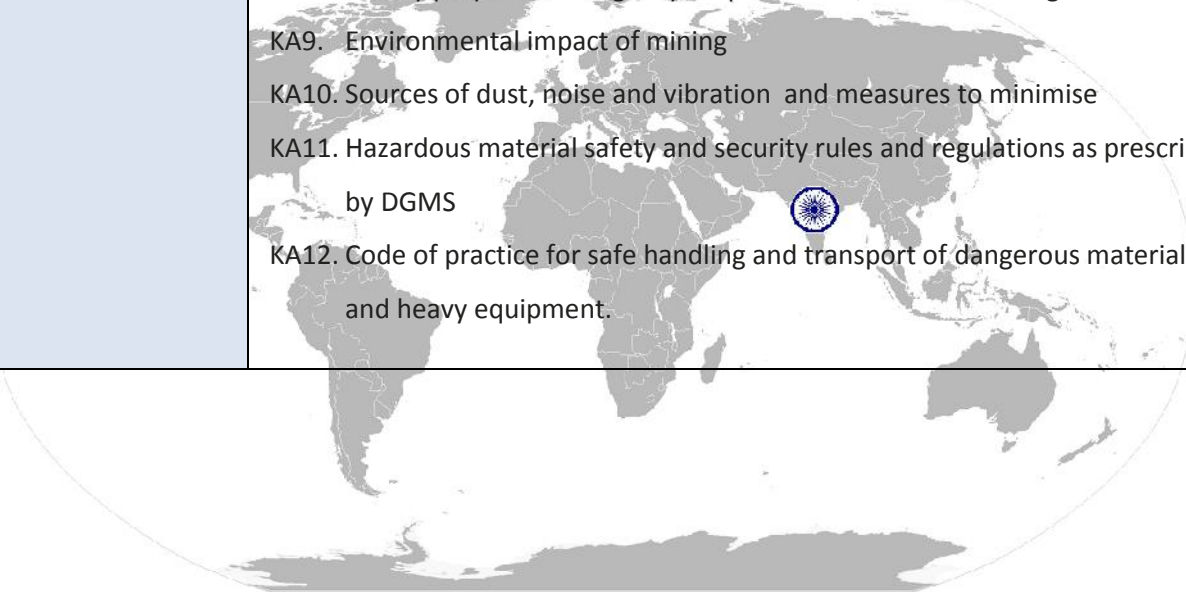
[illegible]

KA9. Environmental impact of mining

KA10. Sources of dust, noise and vibration and measures to minimise

KA11. Hazardous material safety and security rules and regulations as prescri by DGMS

KA12. Code of practice for safe handling and transport of dangerous material and heavy equipment.